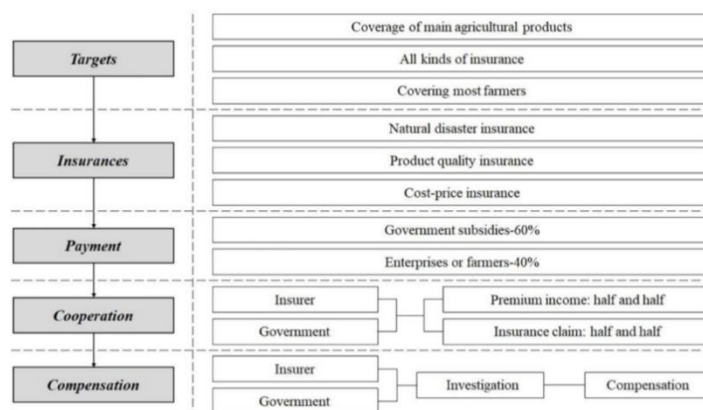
Targets

Coverage of main agricultural products

All kinds of insurance

Covering most farmers

Insurances

Natural disaster insurance

Product quality insurance

Cost-price insurance

Payment

Government subsidies-60%

Enterprises or farmers-40%

Cooperation

Insurer

Government

Premium income: half and half

Insurance claim: half and half

Compensation

Insurer

Government

Investigation

Compensation